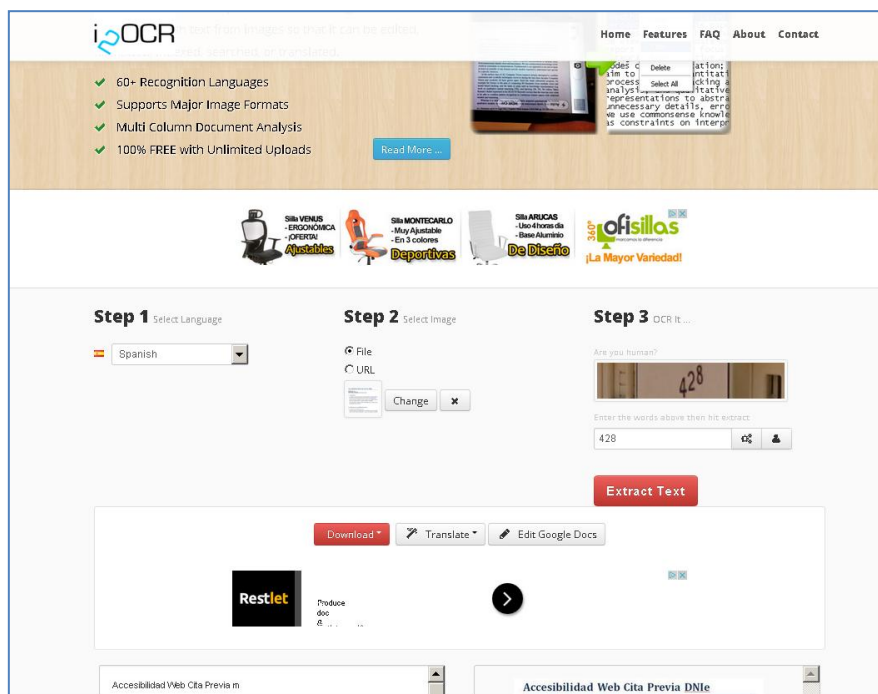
i2OCR

Home Features FAQ About Contact

text from images so that it can be edited, ... searched, or translated.

✔ 60+ Recognition Languages
✔ Supports Major Image Formats
✔ Multi Column Document Analysis
✔ 100% FREE with Unlimited Uploads

Read More ...

Delete
Select All

Silla VENUS
- ERGONÓMICA
- ¡OFERTA!
Ajustables

Silla MONTECARLO
- Muy Ajustable
- En 3 colores
Deportivas

Silla ARUCAS
- Uso 4 horas día
- Base Aluminio
De Diseño

ofisillas
¡La Mayor Variedad!

Step 1 Select Language

Spanish

Step 2 Select Image

File
URL

Change ✖

Step 3 OCR It ...

Are you human?

428

Enter the words above then hit extract

428

Extract Text

Download Translate Edit Google Docs

Restlet

Produce
doc

Accesibilidad Web Cita Previa m

Accesibilidad Web Cita Previa DNIe